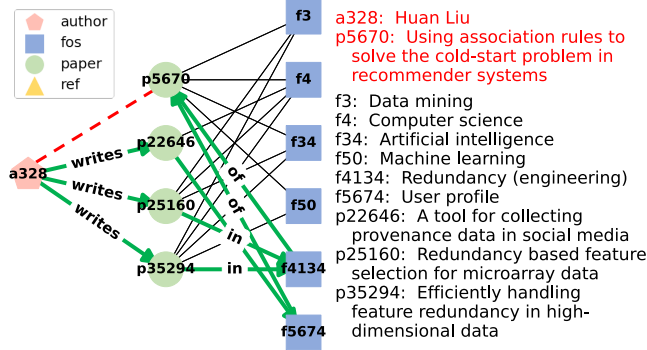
author
fos
paper
ref

a328
writes
writes
writes
p5670
p22646
p25160
p35294
of
of
in
in
f3
f4
f34
f50
f4134
f5674

a328: Huan Liu
p5670: Using association rules to solve the cold-start problem in recommender systems

f3: Data mining
f4: Computer science
f34: Artificial intelligence
f50: Machine learning
f4134: Redundancy (engineering)
f5674: User profile
p22646: A tool for collecting provenance data in social media
p25160: Redundancy based feature selection for microarray data
p35294: Efficiently handling feature redundancy in high-dimensional data